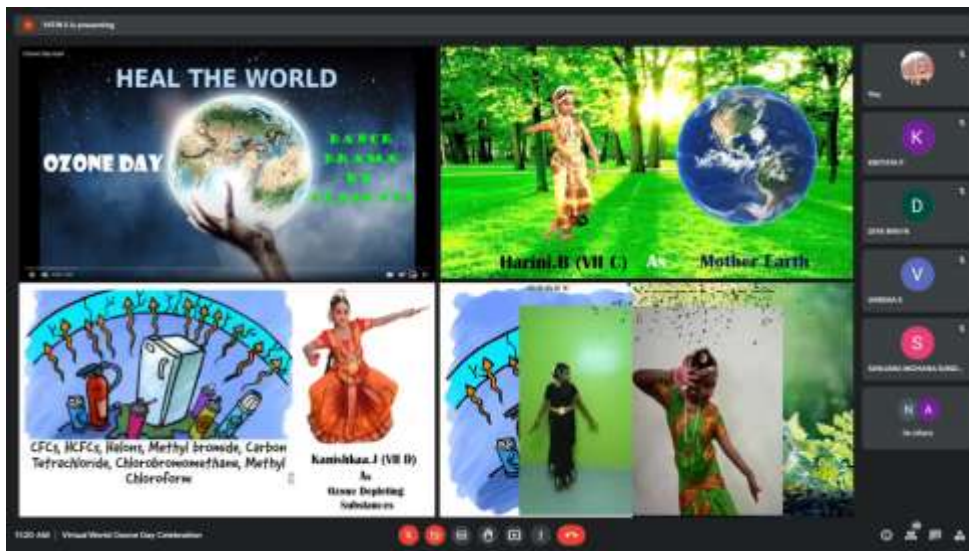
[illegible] is presenting

HEAL THE WORLD

OZONE DAY

DANCE DRAMA BY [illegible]

Harini.B (VII C) As Mother Earth

CFCs, HCFCs, Halons, Methyl bromide, Carbon Tetrachloride, Chlorobromomethane, Methyl Chloroform

Kanishkaa.J (VII D) As Ozone Depleting Substances

K
D
V
S
N A

11:20 AM | Virtual World Ozone Day Celebration